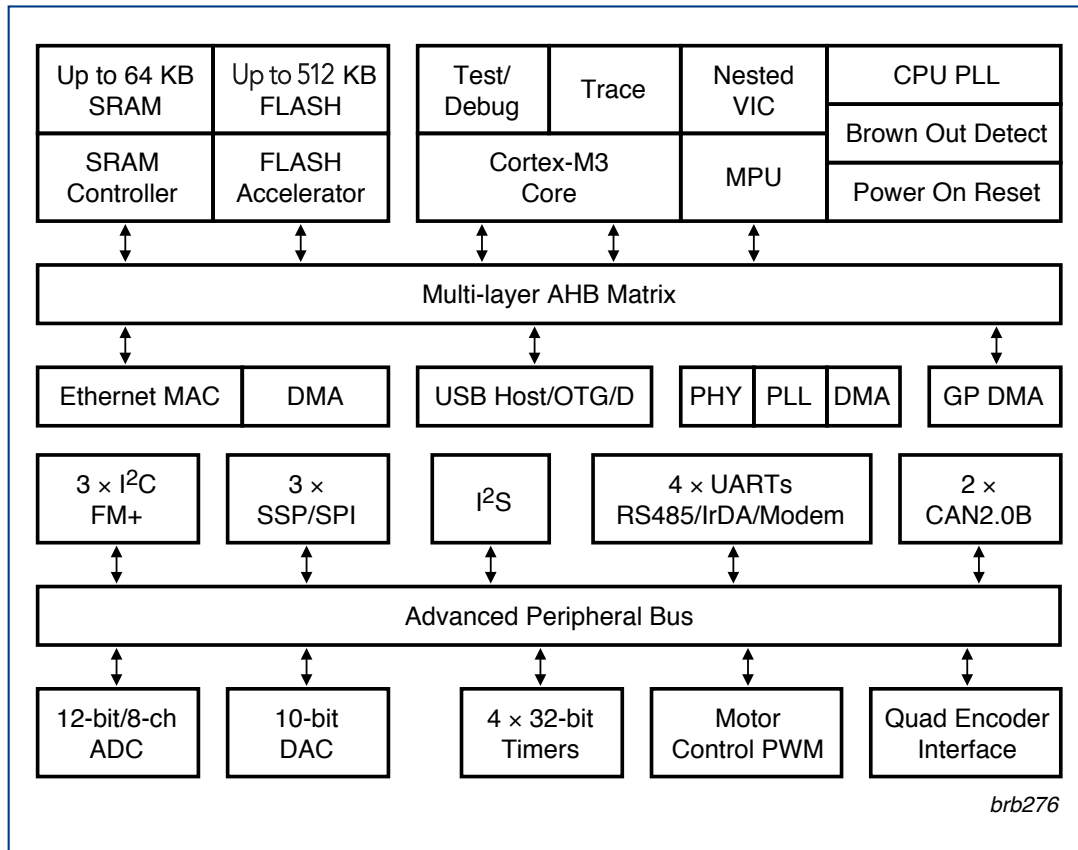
Up to 64 KB SRAM

Up to 512 KB FLASH

SRAM Controller

FLASH Accelerator

Test/ Debug

Trace

Nested VIC

CPU PLL

Brown Out Detect

Cortex-M3 Core

MPU

Power On Reset

Multi-layer AHB Matrix

Ethernet MAC

DMA

USB Host/OTG/D

PHY

PLL

DMA

GP DMA

$3 \times I^2C$ FM+

$3 \times$ SSP/SPI

$I^2S$

$4 \times$ UARTs RS485/IrDA/Modem

$2 \times$ CAN2.0B

Advanced Peripheral Bus

12-bit/8-ch ADC

10-bit DAC

$4 \times$ 32-bit Timers

Motor Control PWM

Quad Encoder Interface

brb276